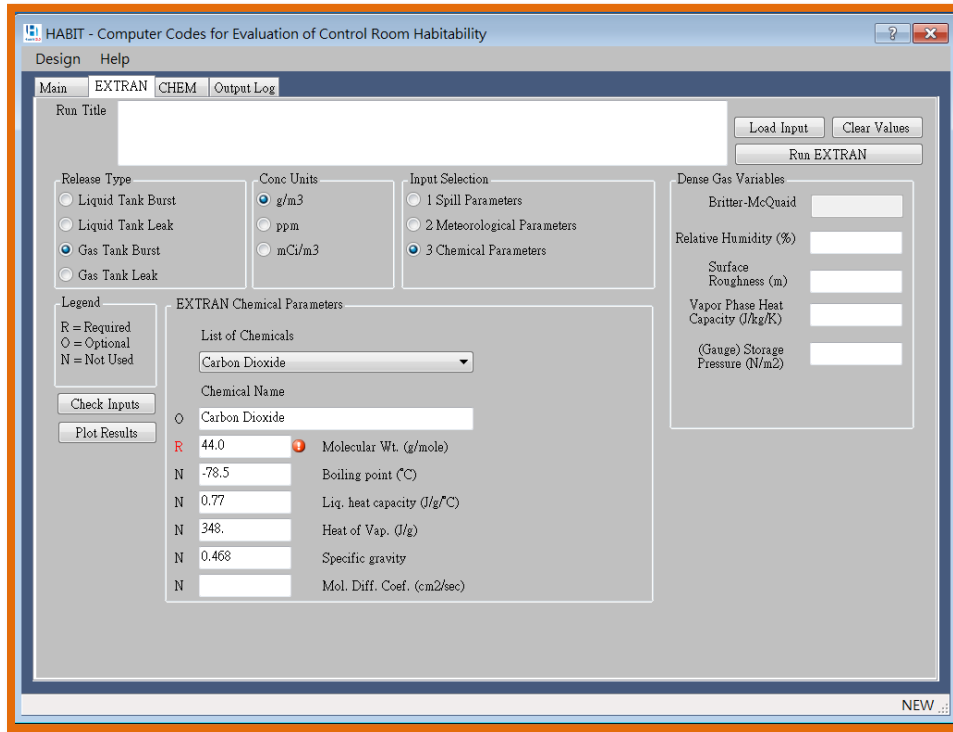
HABIT - Computer Codes for Evaluation of Control Room Habitability

Design Help

Main EXTRAN CHEM Output Log

Run Title

Load Input Clear Values

Run EXTRAN

Release Type
Liquid Tank Burst
Liquid Tank Leak
Gas Tank Burst
Gas Tank Leak

Conc Units
g/m3
ppm
mCi/m3

Input Selection
1 Spill Parameters
2 Meteorological Parameters
3 Chemical Parameters

Dense Gas Variables
Britter-McQuaid
Relative Humidity (%)
Surface Roughness (m)
Vapor Phase Heat Capacity (J/kg/K)
(Gauge) Storage Pressure (N/m2)

Legend
R = Required
O = Optional
N = Not Used

Check Inputs
Plot Results

EXTRAN Chemical Parameters
List of Chemicals
Carbon Dioxide
Chemical Name
O Carbon Dioxide
R 44.0 Molecular Wt. (g/mole)
N -78.5 Boiling point (°C)
N 0.77 Liq. heat capacity (J/g/°C)
N 348. Heat of Vap. (J/g)
N 0.468 Specific gravity
N Mol. Diff. Coef. (cm2/sec)

NEW